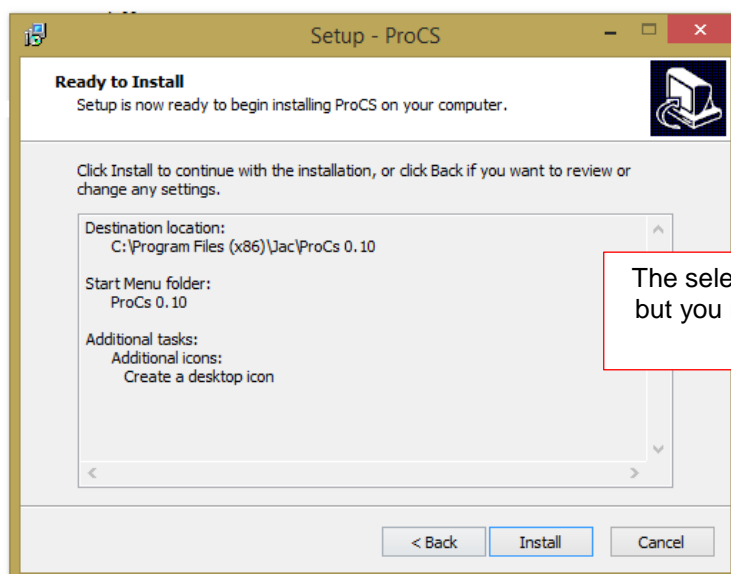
Setup - ProCS

Ready to Install
Setup is now ready to begin installing ProCS on your computer.

Click Install to continue with the installation, or click Back if you want to review or change any settings.

Destination location:
C:\Program Files (x86)\Jac\ProCs 0.10

Start Menu folder:
ProCs 0.10

Additional tasks:
Additional icons:
Create a desktop icon

The sele
but you

< Back
Install
Cancel